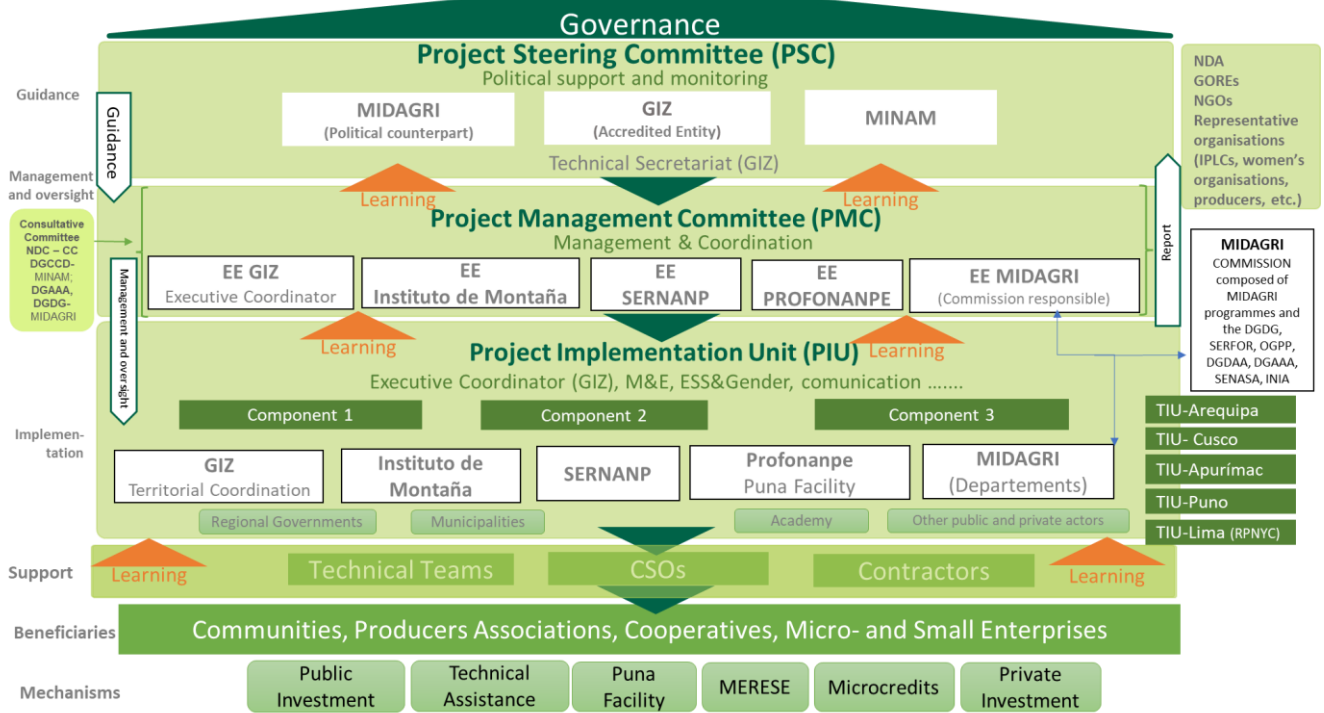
Governance

Project Steering Committee (PSC)

Political support and monitoring

Guidance

Guidance

MIDAGRI (Political counterpart)

GIZ (Accredited Entity)

MINAM

NDA
GOREs
NGOs
Representative organisations (IPLCs, women's organisations, producers, etc.)

Technical Secretariat (GIZ)

Management and oversight

Learning

Learning

Project Management Committee (PMC)

Management & Coordination

Consultative Committee NDC – CC DGCCD-MINAM; DGAAA, DGDG-MIDAGRI

Report

MIDAGRI COMMISSION composed of MIDAGRI programmes and the DGDG, SERFOR, OGPP, DGDAA, DGAAA, SENASA, INIA

Management and oversight

EE GIZ Executive Coordinator

EE Instituto de Montaña

EE SERNANP

EE PROFONANPE

EE MIDAGRI (Commission responsible)

Learning

Learning

Project Implementation Unit (PIU)

Executive Coordinator (GIZ), M&E, ESS&Gender, comunication .......

Component 1

Component 2

Component 3

TIU-Arequipa

TIU- Cusco

TIU-Apurímac

TIU-Puno

TIU-Lima (RPNYC)

Implementation

GIZ Territorial Coordination

Instituto de Montaña

SERNANP

Profonanpe Puna Facility

MIDAGRI (Departements)

Regional Governments

Municipalities

Academy

Other public and private actors

Support

Learning

Technical Teams

CSOs

Contractors

Learning

Beneficiaries

Communities, Producers Associations, Cooperatives, Micro- and Small Enterprises

Mechanisms

Public Investment

Technical Assistance

Puna Facility

MERESE

Microcredits

Private Investment